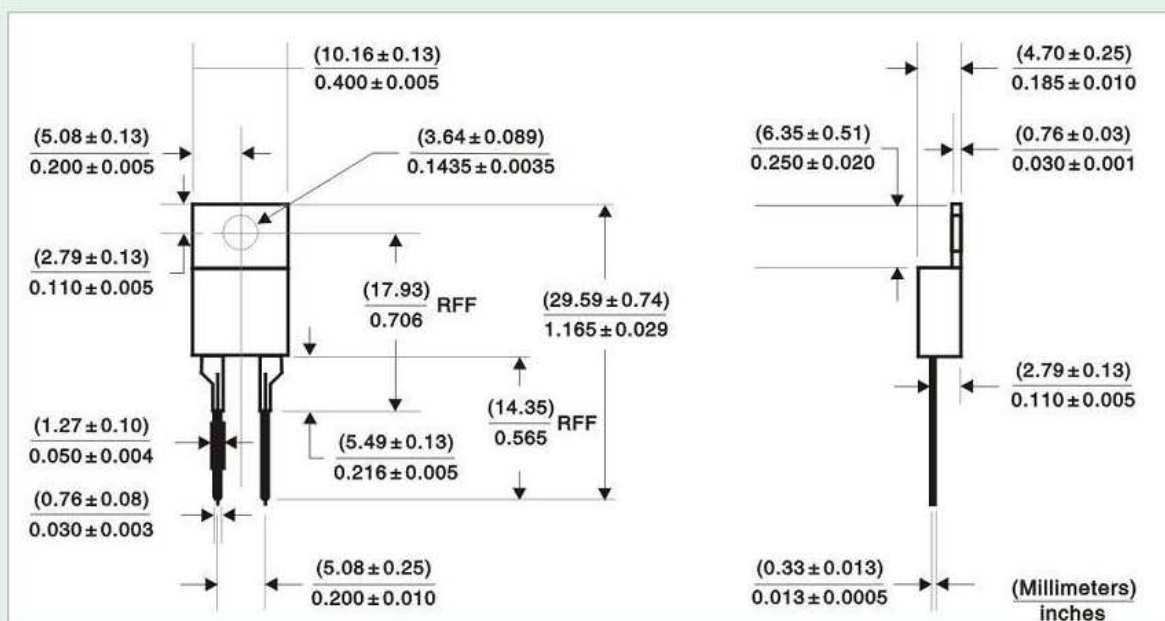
$\frac{(10.16 \pm 0.13)}{0.400 \pm 0.005}$

$\frac{(5.08 \pm 0.13)}{0.200 \pm 0.005}$

$\frac{(3.64 \pm 0.089)}{0.1435 \pm 0.0035}$

$\frac{(2.79 \pm 0.13)}{0.110 \pm 0.005}$

$\frac{(17.93)}{0.706}$ RFF

$\frac{(29.59 \pm 0.74)}{1.165 \pm 0.029}$

$\frac{(14.35)}{0.565}$ RFF

$\frac{(1.27 \pm 0.10)}{0.050 \pm 0.004}$

$\frac{(5.49 \pm 0.13)}{0.216 \pm 0.005}$

$\frac{(0.76 \pm 0.08)}{0.030 \pm 0.003}$

$\frac{(5.08 \pm 0.25)}{0.200 \pm 0.010}$

$\frac{(4.70 \pm 0.25)}{0.185 \pm 0.010}$

$\frac{(6.35 \pm 0.51)}{0.250 \pm 0.020}$

$\frac{(0.76 \pm 0.03)}{0.030 \pm 0.001}$

$\frac{(2.79 \pm 0.13)}{0.110 \pm 0.005}$

$\frac{(0.33 \pm 0.013)}{0.013 \pm 0.0005}$

$\frac{\text{(Millimeters)}}{\text{inches}}$